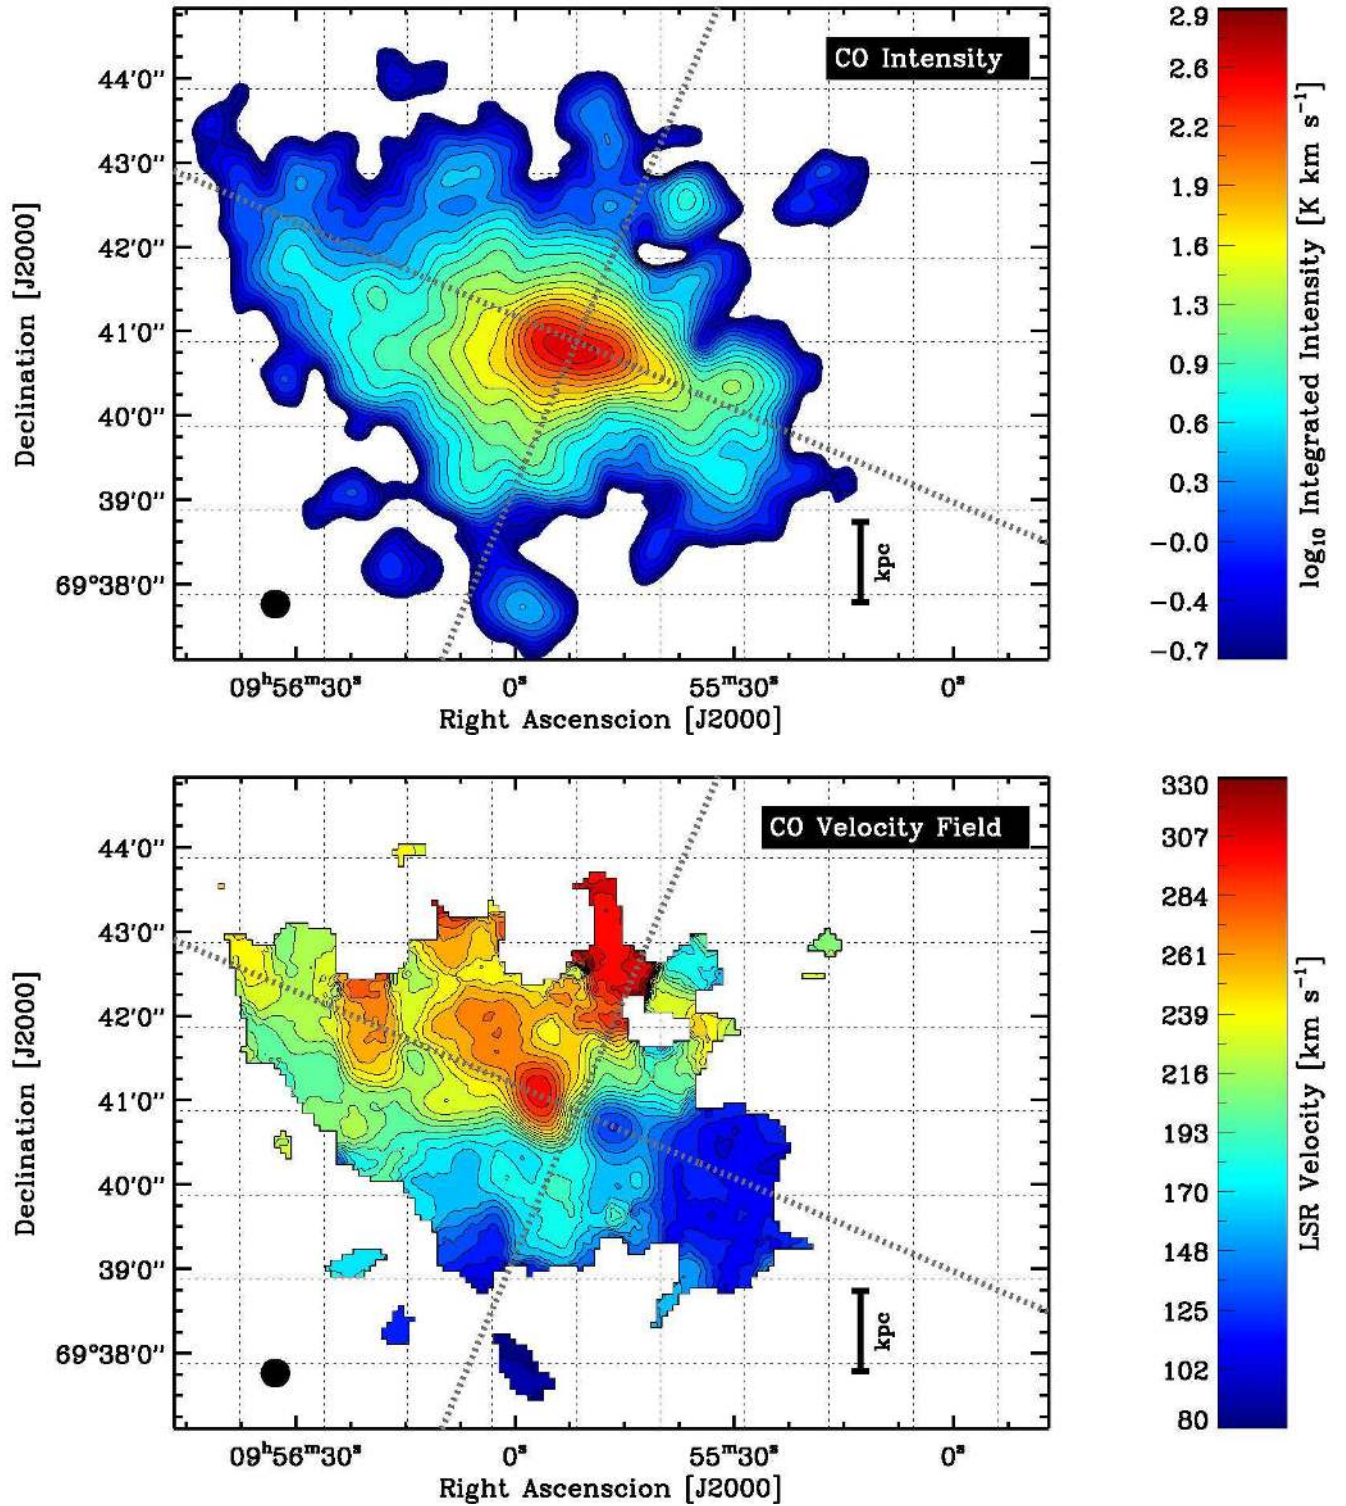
CO Intensity

44′0″
43′0″
42′0″
41′0″
40′0″
39′0″
69°38′0″

Declination [J2000]

kpc

$09^h56^m30^s$ $0^s$ $55^m30^s$ $0^s$

Right Ascencion [J2000]

2.9
2.6
2.2
1.9
1.6
1.3
0.9
0.6
0.3
−0.0
−0.4
−0.7

$\log_{10}$ Integrated Intensity [K km s$^{-1}$]

CO Velocity Field

44′0″
43′0″
42′0″
41′0″
40′0″
39′0″
69°38′0″

Declination [J2000]

kpc

$09^h56^m30^s$ $0^s$ $55^m30^s$ $0^s$

Right Ascencion [J2000]

330
307
284
261
239
216
193
170
148
125
102
80

LSR Velocity [km s$^{-1}$]